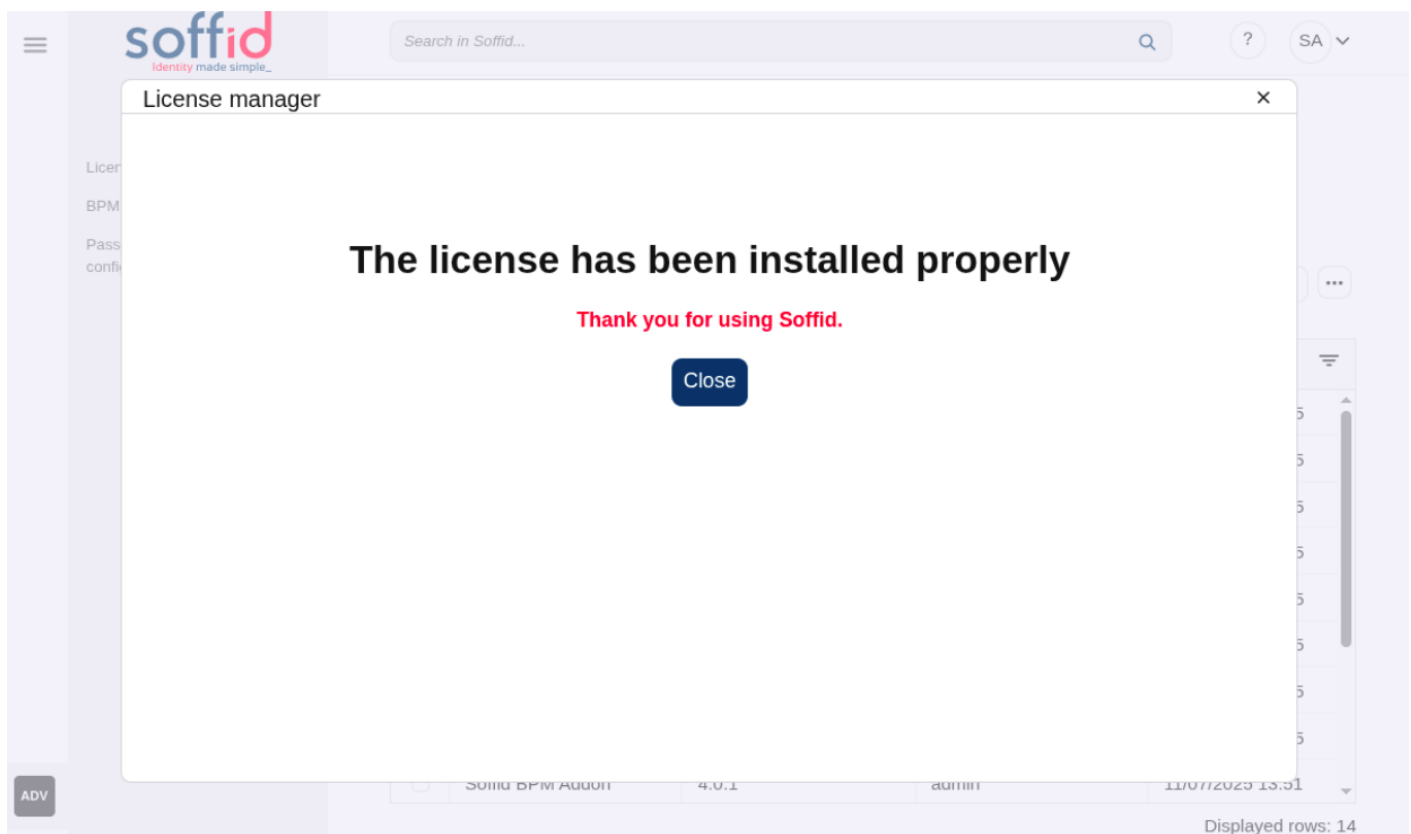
soffid
Identity made simple_

Search in Soffid...

?

SA

License manager

×

Licen

BPM

Pass confi

The license has been installed properly

Thank you for using Soffid.

Close

5

5

5

5

5

5

5

5

Soffid BPM Addon | 4.0.1 | admin | 11/07/2025 13:51

ADV

Displayed rows: 14